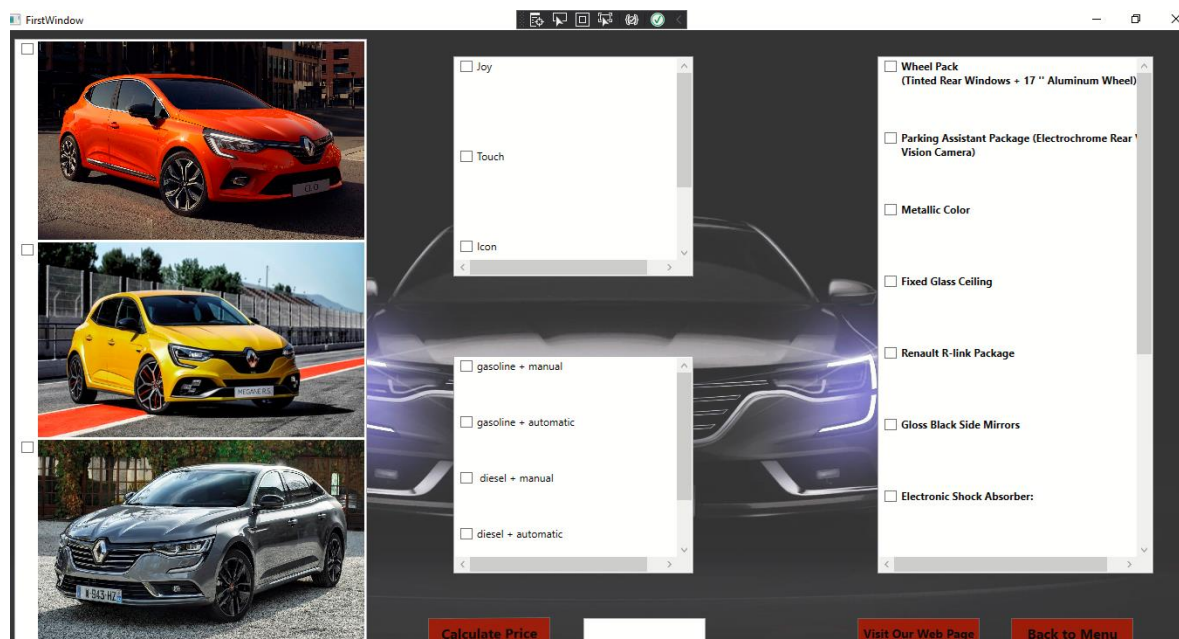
FirstWindow

Joy

Touch

Icon

gasoline + manual

gasoline + automatic

diesel + manual

diesel + automatic

Wheel Pack
(Tinted Rear Windows + 17 " Aluminum Wheel)

Parking Assistant Package (Electrochrome Rear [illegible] Vision Camera)

Metallic Color

Fixed Glass Ceiling

Renault R-link Package

Gloss Black Side Mirrors

Electronic Shock Absorber:

Calculate Price

Visit Our Web Page

Back to Menu